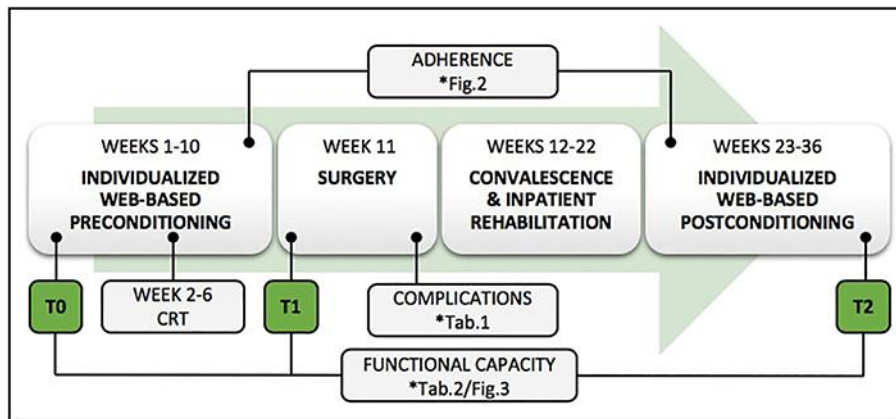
ADHERENCE
*Fig.2

WEEKS 1-10
INDIVIDUALIZED WEB-BASED PRECONDITIONING

WEEK 11
SURGERY

WEEKS 12-22
CONVALESCENCE & INPATIENT REHABILITATION

WEEKS 23-36
INDIVIDUALIZED WEB-BASED POSTCONDITIONING

T0

WEEK 2-6
CRT

T1

COMPLICATIONS
*Tab.1

T2

FUNCTIONAL CAPACITY
*Tab.2/Fig.3